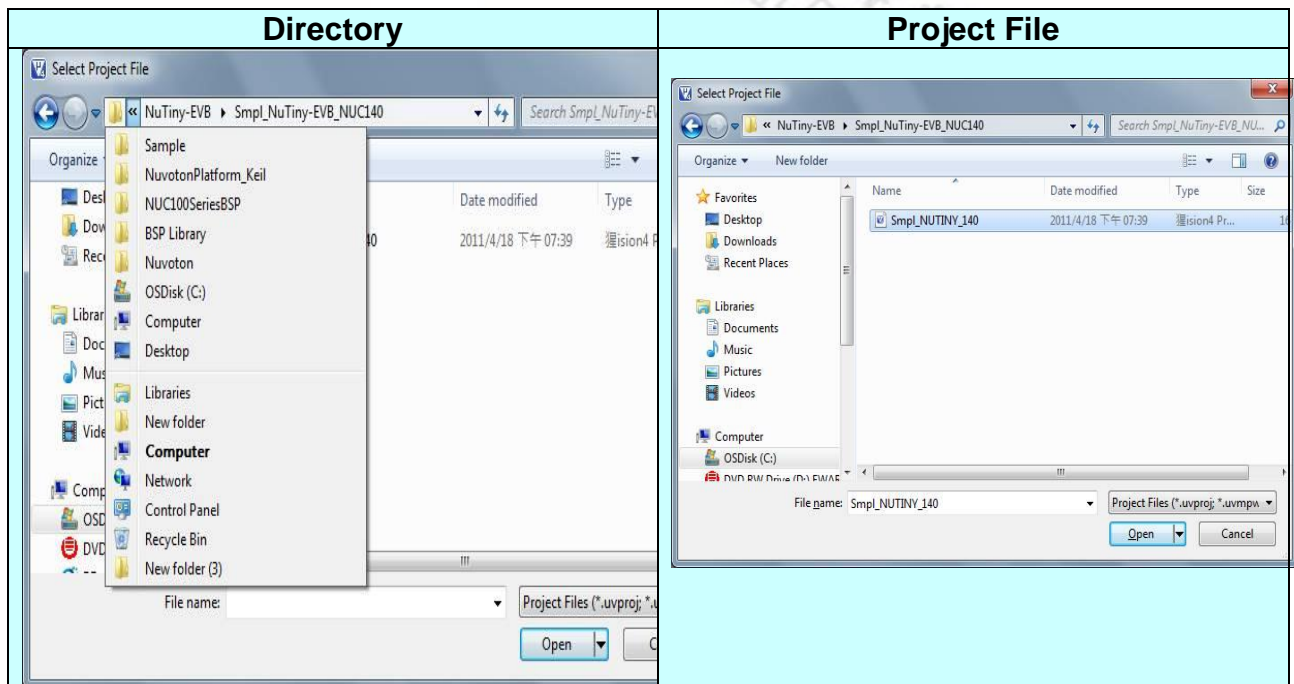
| Directory | Project File |
|---|---|
| Select Project File<br>« NuTiny-EVB ▸ Smpl_NuTiny-EVB_NUC140<br>Search Smpl_NuTiny-E<br>Organize<br>Sample<br>NuvotonPlatform_Keil<br>NUC100SeriesBSP<br>BSP Library<br>Nuvoton<br>OSDisk (C:)<br>Computer<br>Desktop<br>Libraries<br>New folder<br>Computer<br>Network<br>Control Panel<br>Recycle Bin<br>New folder (3)<br>Des<br>Dow<br>Rec<br>Librar<br>Doc<br>Mus<br>Pict<br>Vide<br>Comp<br>OSD<br>DVD<br>Date modified<br>Type<br>40<br>2011/4/18 下午 07:39<br>µVision4 P<br>File name:<br>Project Files (*.uvproj; *.u<br>Open<br>C | Select Project File<br>« NuTiny-EVB ▸ Smpl_NuTiny-EVB_NUC140<br>Search Smpl_NuTiny-EVB_NU...<br>Organize ▾<br>New folder<br>Favorites<br>Desktop<br>Downloads<br>Recent Places<br>Libraries<br>Documents<br>Music<br>Pictures<br>Videos<br>Computer<br>OSDisk (C:)<br>DVD RW Drive (D:) FWAF<br>Name<br>Date modified<br>Type<br>Size<br>Smpl_NUTINY_140<br>2011/4/18 下午 07:39<br>µVision4 Pr...<br>1<br>File name: Smpl_NUTINY_140<br>Project Files (*.uvproj; *.uvmpw<br>Open<br>Cancel |